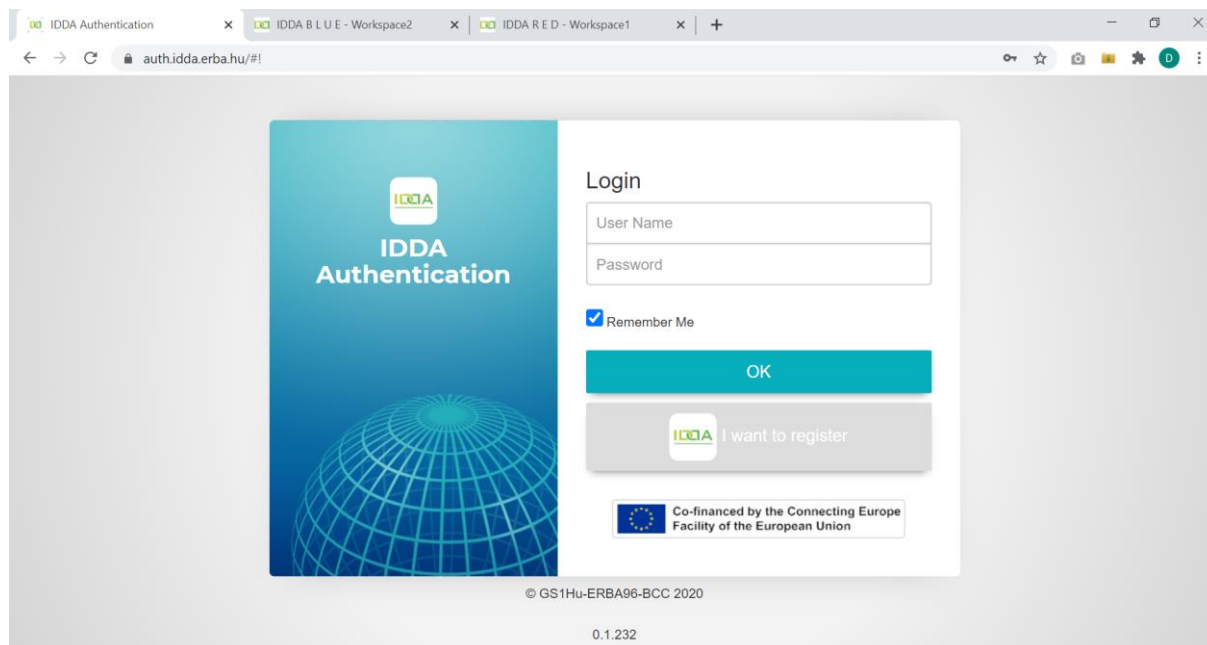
IDDA Authentication ×
IDDA B L U E - Workspace2 ×
IDDA R E D - Workspace1 ×
+

auth.idda.erba.hu/#!

D

IDDA

IDDA Authentication

Login

User Name

Password

Remember Me

OK

IDDA I want to register

Co-financed by the Connecting Europe Facility of the European Union

© GS1Hu-ERBA96-BCC 2020

0.1.232